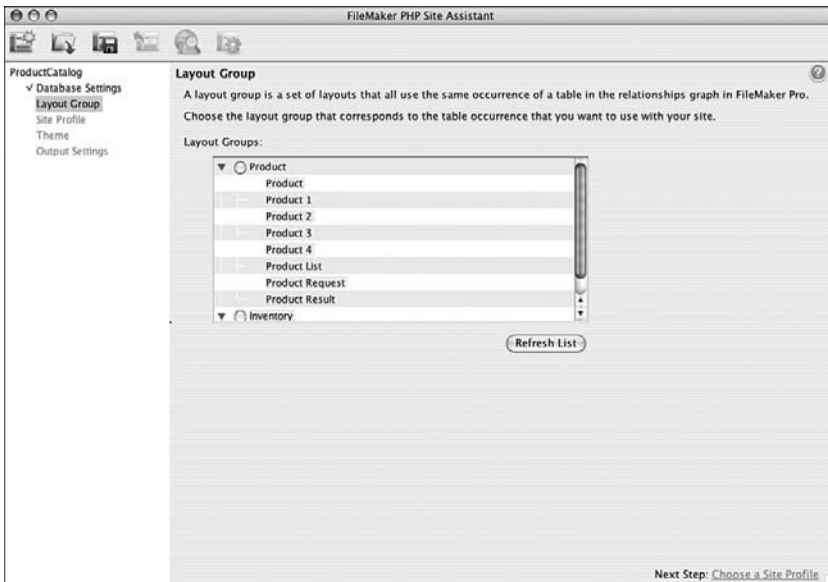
FileMaker PHP Site Assistant

ProductCatalog
✓ Database Settings
Layout Group
Site Profile
Theme
Output Settings

Layout Group

A layout group is a set of layouts that all use the same occurrence of a table in the relationships graph in FileMaker Pro.

Choose the layout group that corresponds to the table occurrence that you want to use with your site.

Layout Groups:

Product
Product
Product 1
Product 2
Product 3
Product 4
Product List
Product Request
Product Result
Inventory

Refresh List

Next Step: Choose a Site Profile